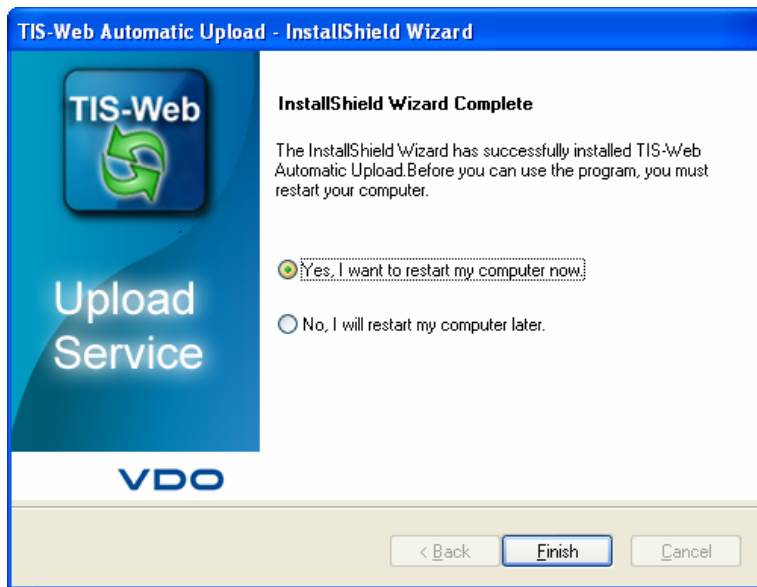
TIS-Web Automatic Upload - InstallShield Wizard

TIS-Web

Upload Service

VDO

InstallShield Wizard Complete

The InstallShield Wizard has successfully installed TIS-Web Automatic Upload.Before you can use the program, you must restart your computer.

Yes, I want to restart my computer now.

No, I will restart my computer later.

< Back
Finish
Cancel